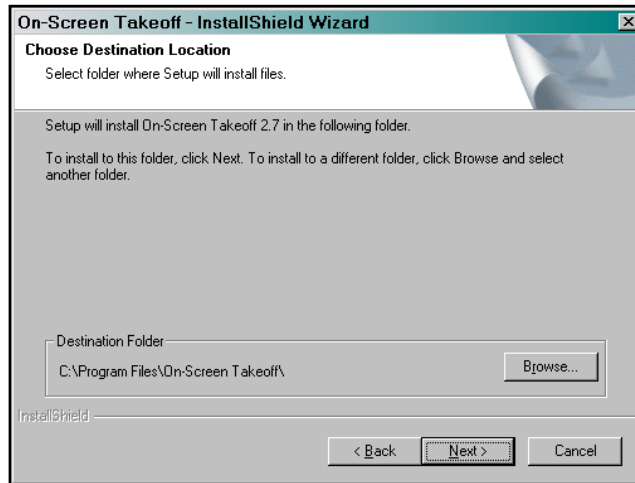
On-Screen Takeoff - InstallShield Wizard

×

Choose Destination Location

Select folder where Setup will install files.

Setup will install On-Screen Takeoff 2.7 in the following folder.

To install to this folder, click Next. To install to a different folder, click Browse and select another folder.

Destination Folder

C:\Program Files\On-Screen Takeoff\

Browse...

InstallShield

< Back

Next >

Cancel